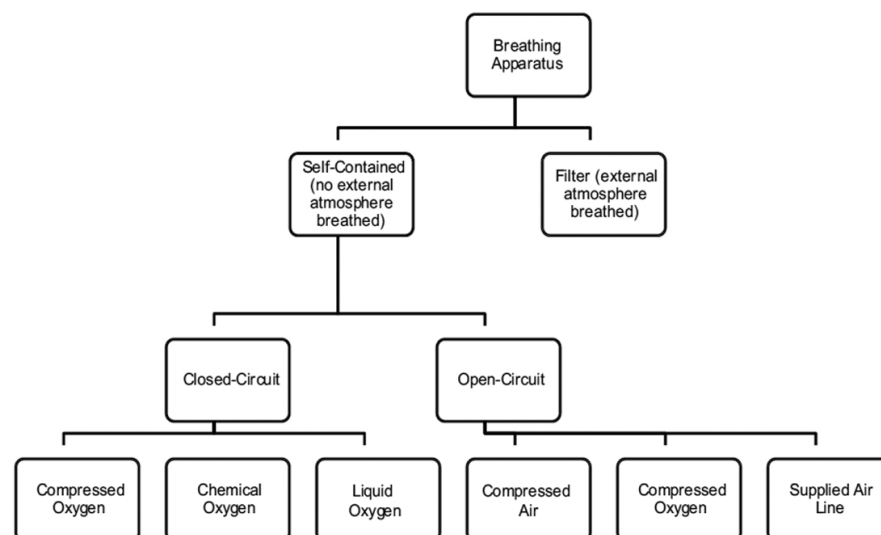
Breathing Apparatus

Self-Contained (no external atmosphere breathed)

Filter (external atmosphere breathed)

Closed-Circuit

Open-Circuit

Compressed Oxygen

Chemical Oxygen

Liquid Oxygen

Compressed Air

Compressed Oxygen

Supplied Air Line